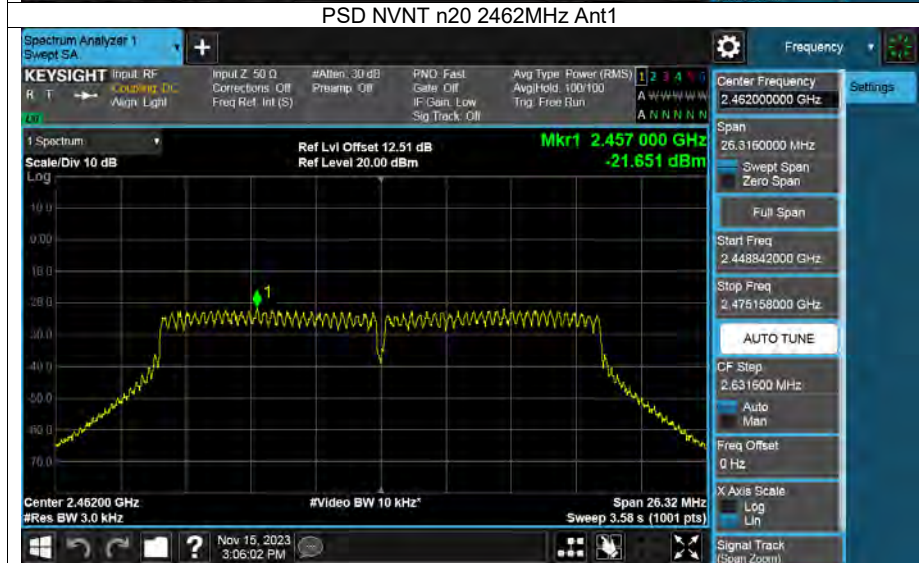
PSD NVNT n20 2462MHz Ant1

Spectrum Analyzer 1
Swept SA

Frequency

KEYSIGHT Input: RF
Coupling: DC
Align: Light

Input Z: 50 Ω
Corrections: Off
Freq Ref: Int (S)

#Atten: 30 dB
Preamp: Off

PNO: Fast
Gate: Off
IF Gain: Low
Sig Track: Off

Avg Type: Power (RMS)
Avg|Hold: 100/100
Trig: Free Run

1 2 3 4 5 6
A W W W W W
A N N N N N

Center Frequency
2.462000000 GHz

Settings

1 Spectrum
Scale/Div 10 dB
Log

Ref Lvl Offset 12.51 dB
Ref Level 20.00 dBm

Mkr1 2.457 000 GHz
-21.651 dBm

10.0
0.00
-10.0
-20.0
-30.0
-40.0
-50.0
-60.0
-70.0

1

Span
26.3160000 MHz
Swept Span
Zero Span

Full Span

Start Freq
2.448842000 GHz

Stop Freq
2.475158000 GHz

AUTO TUNE

CF Step
2.631600 MHz
Auto
Man

Freq Offset
0 Hz

X Axis Scale
Log
Lin

Signal Track
(Span Zoom)

Center 2.46200 GHz
#Res BW 3.0 kHz

#Video BW 10 kHz*

Span 26.32 MHz
Sweep 3.58 s (1001 pts)

Nov 15, 2023
3:06:02 PM